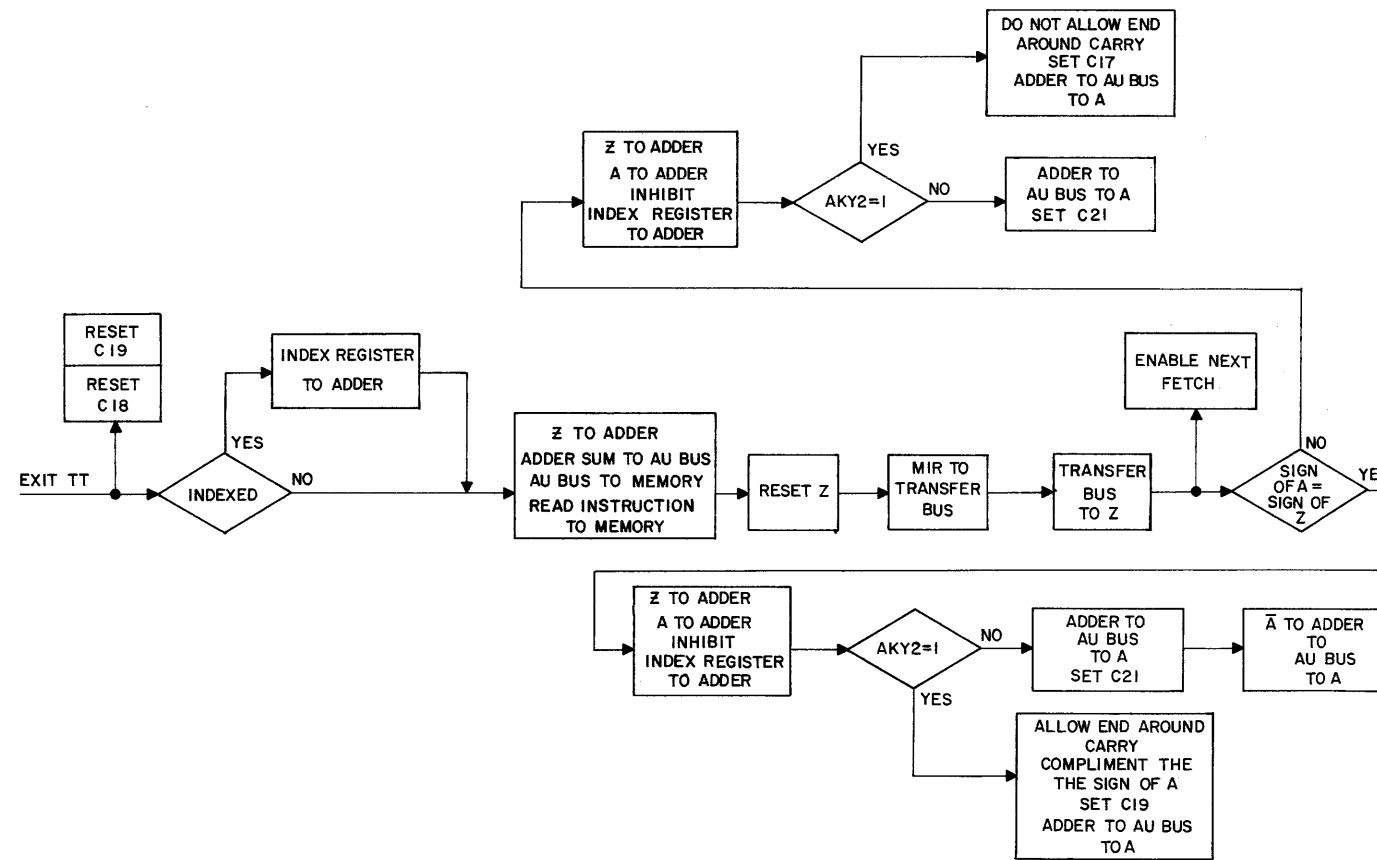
DO NOT ALLOW END AROUND CARRY SET C17 ADDER TO AU BUS TO A

Z TO ADDER A TO ADDER INHIBIT INDEX REGISTER TO ADDER

YES

AKY2=1

NO

ADDER TO AU BUS TO A SET C21

RESET C19

RESET C18

INDEX REGISTER TO ADDER

ENABLE NEXT FETCH

YES

EXIT TT

INDEXED

NO

Z TO ADDER ADDER SUM TO AU BUS AU BUS TO MEMORY READ INSTRUCTION TO MEMORY

RESET Z

MIR TO TRANSFER BUS

TRANSFER BUS TO Z

NO

SIGN OF A = SIGN OF Z

YE

Z TO ADDER A TO ADDER INHIBIT INDEX REGISTER TO ADDER

AKY2=1

NO

ADDER TO AU BUS TO A SET C21

$\bar{A}$ TO ADDER TO AU BUS TO A

YES

ALLOW END AROUND CARRY COMPLIMENT THE THE SIGN OF A SET C19 ADDER TO AU BUS TO A